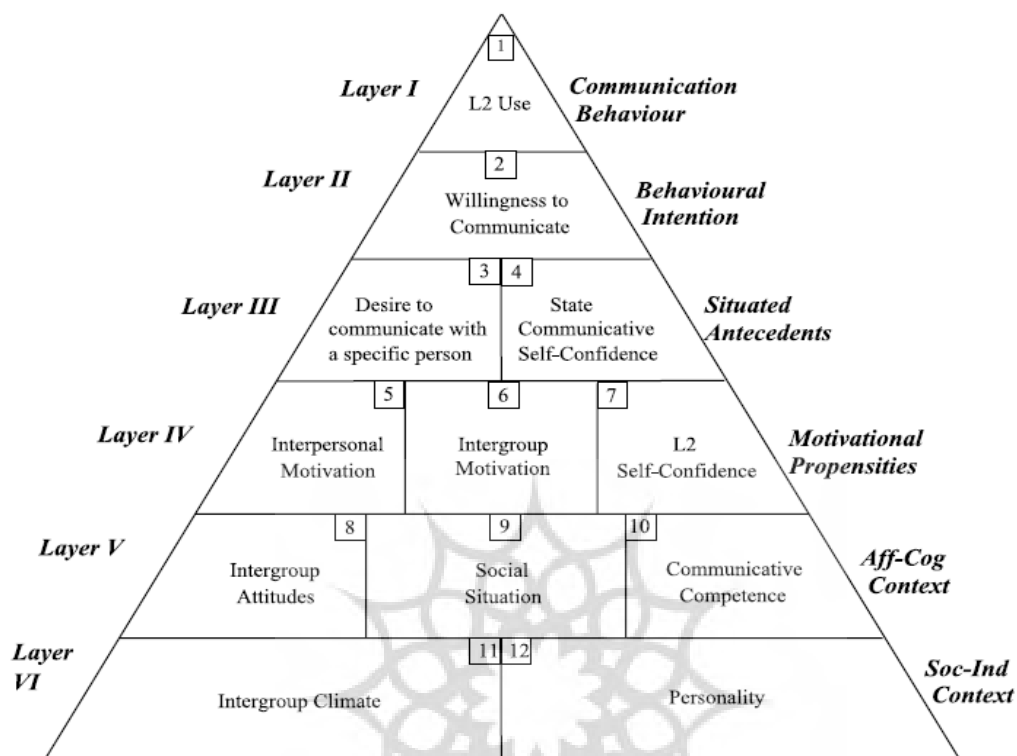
Layer I

1

L2 Use

Communication Behaviour

Layer II

2

Willingness to Communicate

Behavioural Intention

Layer III

3

Desire to communicate with a specific person

4

State Communicative Self-Confidence

Situated Antecedents

Layer IV

5

Interpersonal Motivation

6

Intergroup Motivation

7

L2 Self-Confidence

Motivational Propensities

Layer V

8

Intergroup Attitudes

9

Social Situation

10

Communicative Competence

Aff-Cog Context

Layer VI

11

Intergroup Climate

12

Personality

Soc-Ind Context